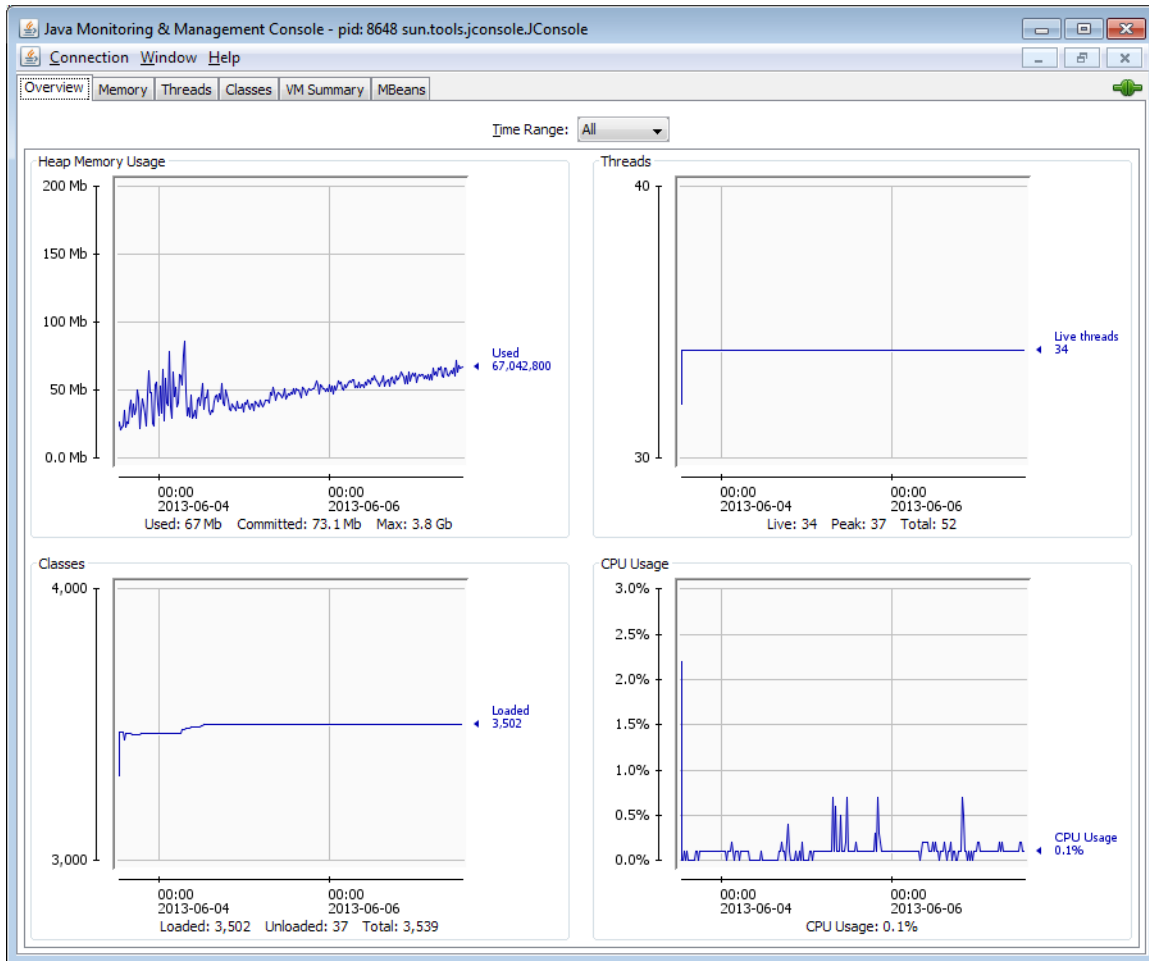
Java Monitoring & Management Console - pid: 8648 sun.tools.jconsole.JConsole

Connection Window Help

Overview Memory Threads Classes VM Summary MBeans

Time Range: All

Heap Memory Usage

200 Mb
150 Mb
100 Mb
50 Mb
0.0 Mb

Used
67,042,800

00:00
2013-06-04

00:00
2013-06-06

Used: 67 Mb Committed: 73.1 Mb Max: 3.8 Gb

Threads

40
30

Live threads
34

00:00
2013-06-04

00:00
2013-06-06

Live: 34 Peak: 37 Total: 52

Classes

4,000
3,000

Loaded
3,502

00:00
2013-06-04

00:00
2013-06-06

Loaded: 3,502 Unloaded: 37 Total: 3,539

CPU Usage

3.0%
2.5%
2.0%
1.5%
1.0%
0.5%
0.0%

CPU Usage
0.1%

00:00
2013-06-04

00:00
2013-06-06

CPU Usage: 0.1%